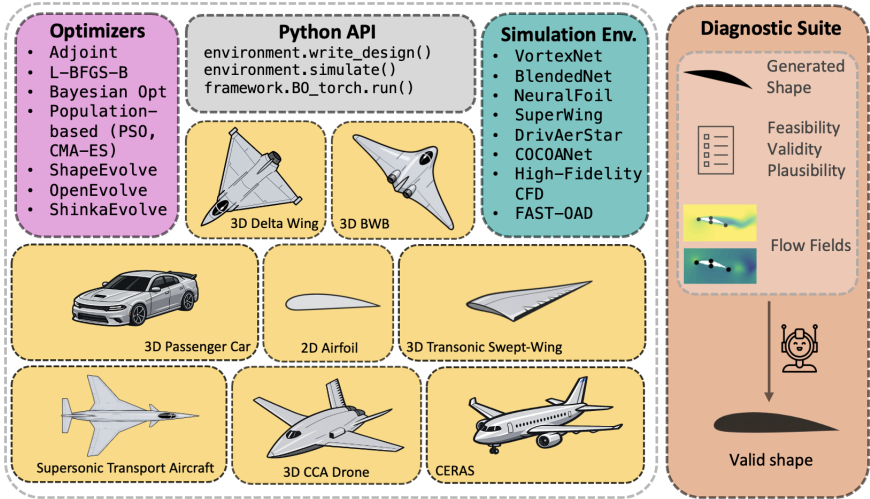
Optimizers
• Adjoint
• L-BFGS-B
• Bayesian Opt
• Population-based (PSO, CMA-ES)
• ShapeEvolve
• OpenEvolve
• ShinkaEvolve

Python API
environment.write_design()
environment.simulate()
framework.BO_torch.run()

Simulation Env.
• VortexNet
• BlendedNet
• NeuralFoil
• SuperWing
• DrivAerStar
• COCOANet
• High-Fidelity CFD
• FAST-OAD

3D Delta Wing

3D BWB

3D Passenger Car

2D Airfoil

3D Transonic Swept-Wing

Supersonic Transport Aircraft

3D CCA Drone

CERAS

Diagnostic Suite

Generated Shape

Feasibility
Validity
Plausibility

Flow Fields

Valid shape